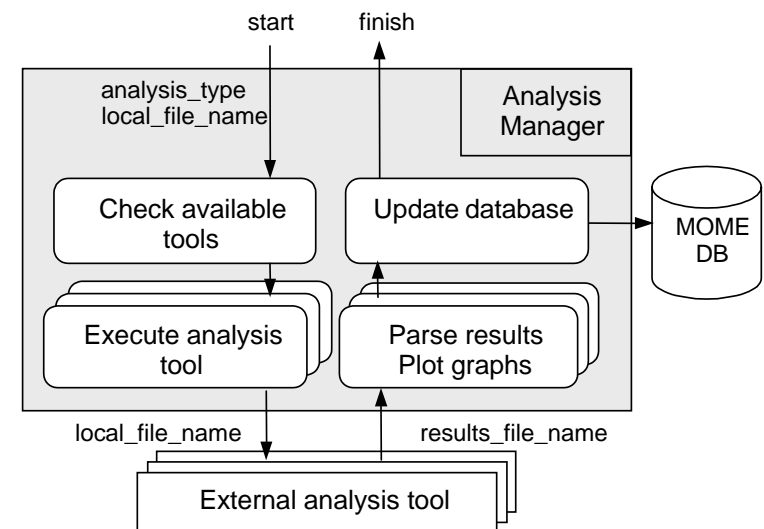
start

finish

analysis_type
local_file_name

Analysis Manager

Check available tools

Update database

MOME DB

Execute analysis tool

Parse results
Plot graphs

local_file_name

results_file_name

External analysis tool